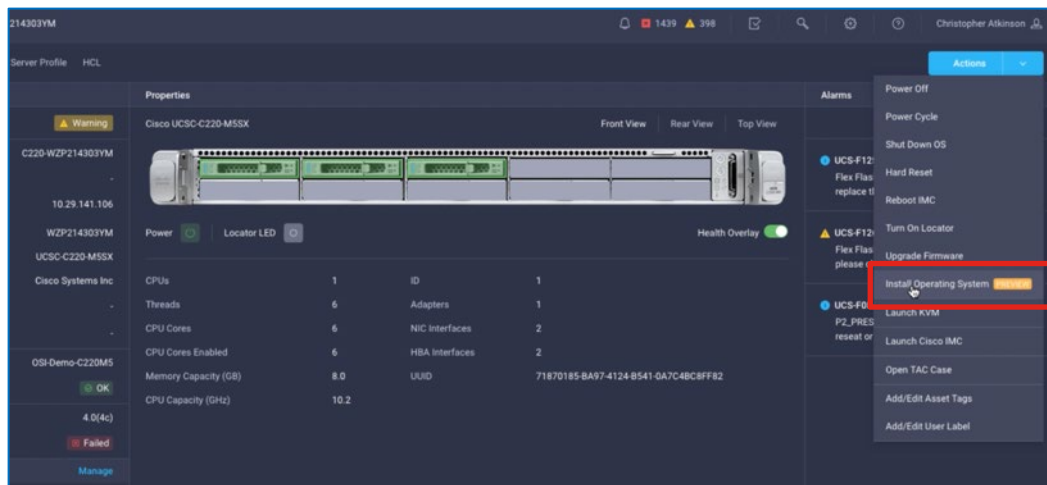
214303YM

1439 398

Christopher Atkinson

Server Profile HCL

Actions

Properties

Alarms

Warning

C220-WZP214303YM

-

10.29.141.106

WZP214303YM

UCSC-C220-M5SX

Cisco Systems Inc

-

-

OSI-Demo-C220M5

OK

4.0(4c)

Failed

Manage

Cisco UCSC-C220-M5SX

Front View Rear View Top View

Power Locator LED

Health Overlay

| CPUs | 1 | ID | 1 |
|---|---|---|---|
| Threads | 6 | Adapters | 1 |
| CPU Cores | 6 | NIC Interfaces | 2 |
| CPU Cores Enabled | 6 | HBA Interfaces | 2 |
| Memory Capacity (GB) | 8.0 | UUID | 71870185-BA97-4124-B541-0A7C4BC8FF82 |
| CPU Capacity (GHz) | 10.2 | | |

UCS-F12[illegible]
Flex Flas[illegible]
replace t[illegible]

UCS-F12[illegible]
Flex Flas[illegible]
please c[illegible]

UCS-F0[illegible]
P2_PRES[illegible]
reseat or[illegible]

Power Off
Power Cycle
Shut Down OS
Hard Reset
Reboot IMC
Turn On Locator
Upgrade Firmware
Install Operating System PREVIEW
Launch KVM
Launch Cisco IMC
Open TAC Case
Add/Edit Asset Tags
Add/Edit User Label